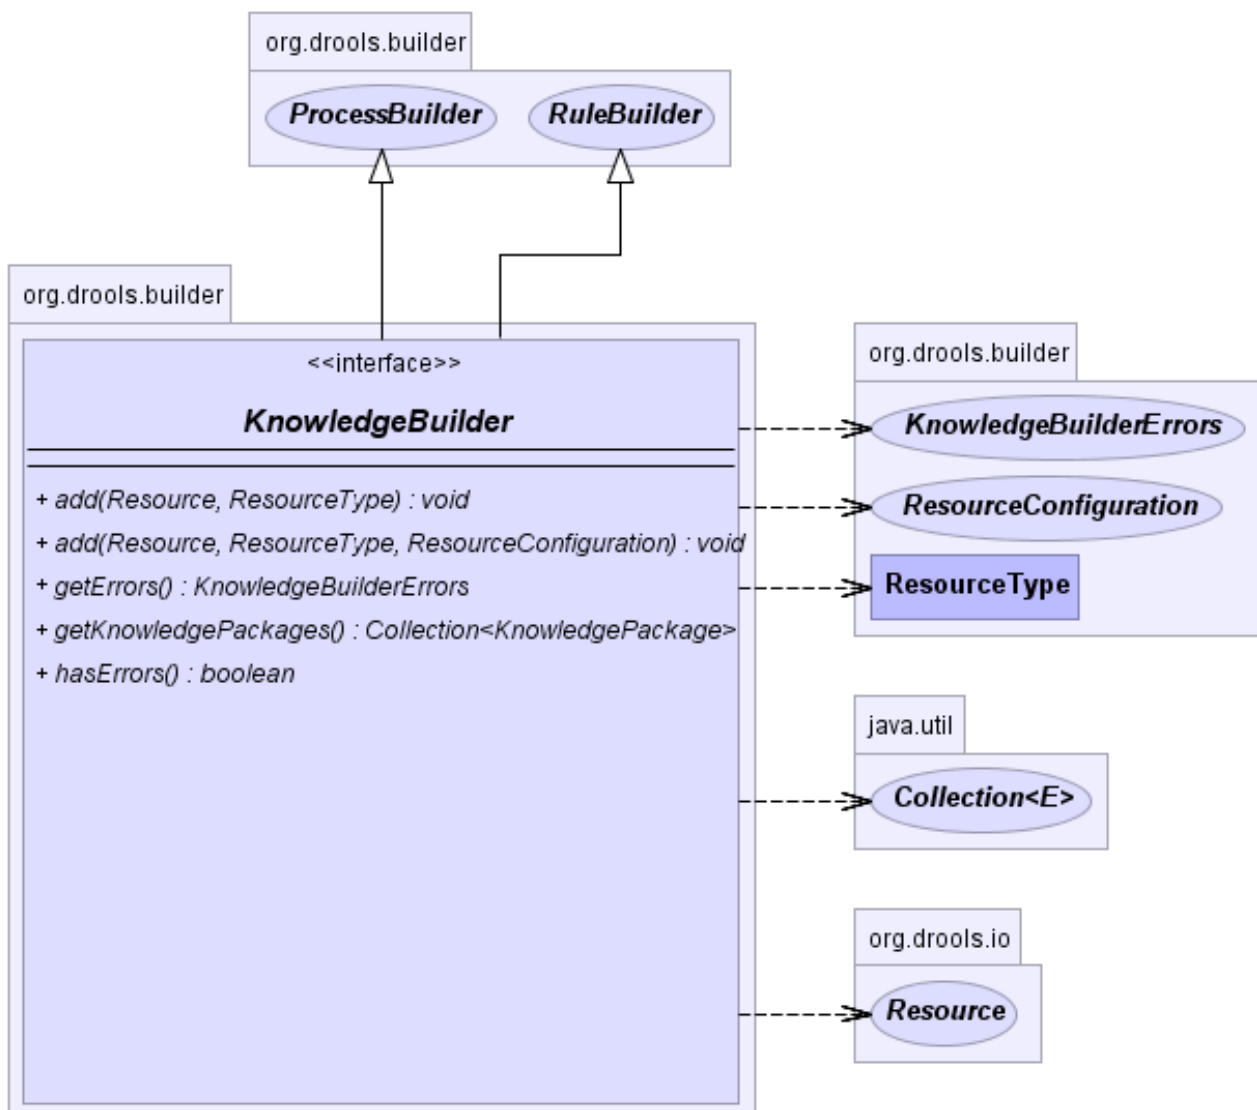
org.drools.builder

ProcessBuilder

RuleBuilder

org.drools.builder

<<interface>>

KnowledgeBuilder

+ add(Resource, ResourceType) : void
+ add(Resource, ResourceType, ResourceConfiguration) : void
+ getErrors() : KnowledgeBuilderErrors
+ getKnowledgePackages() : Collection<KnowledgePackage>
+ hasErrors() : boolean

org.drools.builder

KnowledgeBuilderErrors

ResourceConfiguration

ResourceType

java.util

Collection<E>

org.drools.io

Resource